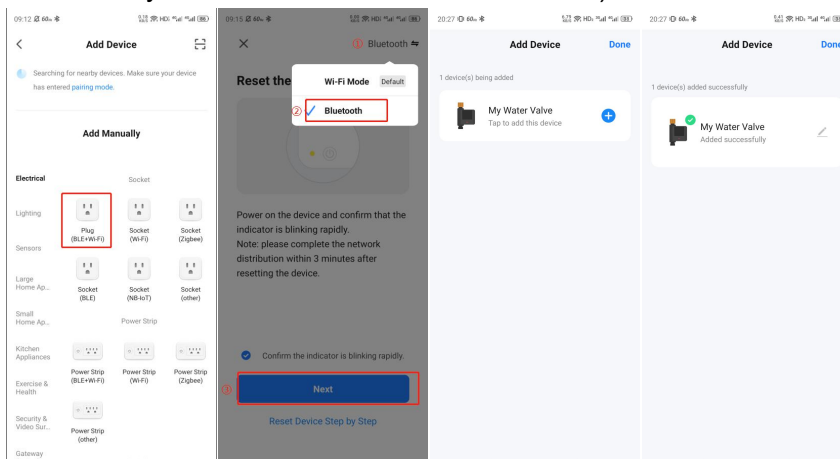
09:12 60 HD 4G 4G 86

Add Device

Searching for nearby devices. Make sure your device has entered pairing mode.

Add Manually

Electrical
Lighting
Sensors
Large Home Ap...
Small Home Ap...
Kitchen Appliances
Exercise & Health
Security & Video Sur...
Gateway

Socket

Plug (BLE+Wi-Fi)
Socket (Wi-Fi)
Socket (Zigbee)
Socket (BLE)
Socket (NB-IoT)
Socket (other)

Power Strip

Power Strip (BLE+Wi-Fi)
Power Strip (Wi-Fi)
Power Strip (Zigbee)
Power Strip (other)

09:15 60 HD 4G 4G 86

①Bluetooth

Wi-Fi Mode Default
② Bluetooth

Reset the

Power on the device and confirm that the indicator is blinking rapidly.
Note: please complete the network distribution within 3 minutes after resetting the device.

Confirm the indicator is blinking rapidly.

③ Next

Reset Device Step by Step

20:27 60 HD 4G 4G 88

Add Device Done

1 device(s) being added

My Water Valve
Tap to add this device

20:27 60 HD 4G 4G

Add Device Done

1 device(s) added successfully

My Water Valve
Added successfully